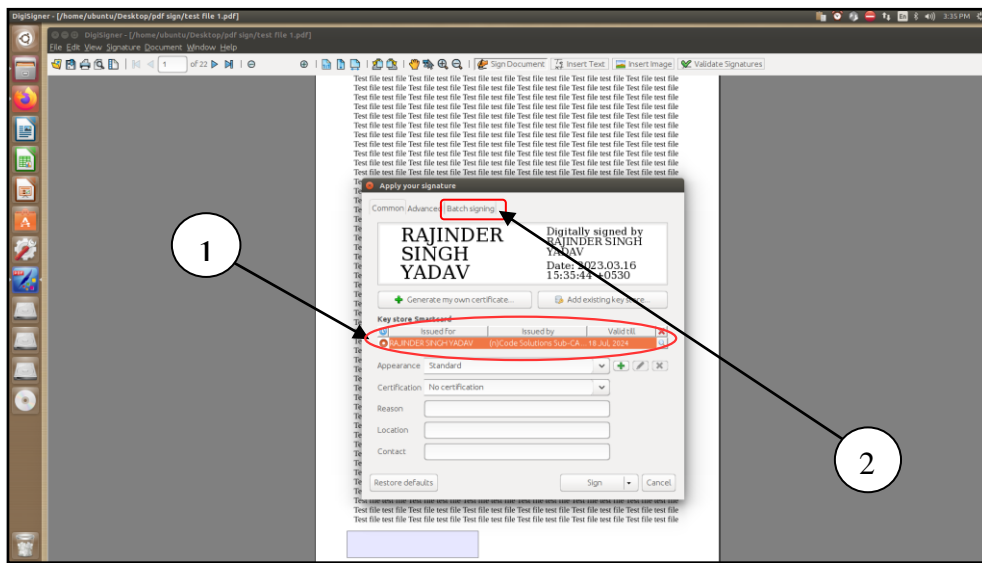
DigiSigner - [/home/ubuntu/Desktop/pdf sign/test file 1.pdf]

3:35 PM

DigiSigner - [/home/ubuntu/Desktop/pdf sign/test file 1.pdf]

File Edit View Signature Document Window Help

1 of 22

Sign Document | Insert Text | Insert Image | Validate Signatures

Test file test file Test file test file Test file test file Test file test file Test file test file
Test file test file Test file test file Test file test file Test file test file Test file test file
Test file test file Test file test file Test file test file Test file test file Test file test file
Test file test file Test file test file Test file test file Test file test file Test file test file
Test file test file Test file test file Test file test file Test file test file Test file test file
Test file test file Test file test file Test file test file Test file test file Test file test file
Test file test file Test file test file Test file test file Test file test file Test file test file
Test file test file Test file test file Test file test file Test file test file Test file test file
Test file test file Test file test file Test file test file Test file test file Test file test file
Test file test file Test file test file Test file test file Test file test file Test file test file
Test file test file Test file test file Test file test file Test file test file Test file test file

Apply your signature

Common | Advanced | Batch signing

RAJINDER SINGH YADAV

Digitally signed by RAJINDER SINGH YADAV
Date: 2023.03.16 15:35:44 +0530

Generate my own certificate... | Add existing key store...

Key store Smartcard

| Issued for | Issued by | Valid till |
|---|---|---|
| RAJINDER SINGH YADAV | (n)Code Solutions Sub-CA... | 18 Jul, 2024 |

Appearance Standard

Certification No certification

Reason

Location

Contact

Restore defaults | Sign | Cancel

1

2

Test file test file Test file test file Test file test file Test file test file Test file test file
Test file test file Test file test file Test file test file Test file test file Test file test file
Test file test file Test file test file Test file test file Test file test file Test file test file